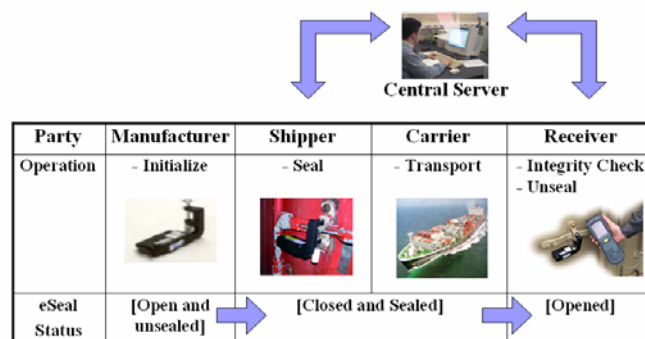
Central Server

| Party | Manufacturer | Shipper | Carrier | Receiver |
|---|---|---|---|---|
| Operation | - Initialize | - Seal | - Transport | - Integrity Check<br>- Unseal |
| eSeal Status | [Open and unsealed] | [Closed and Sealed] | | [Opened] |